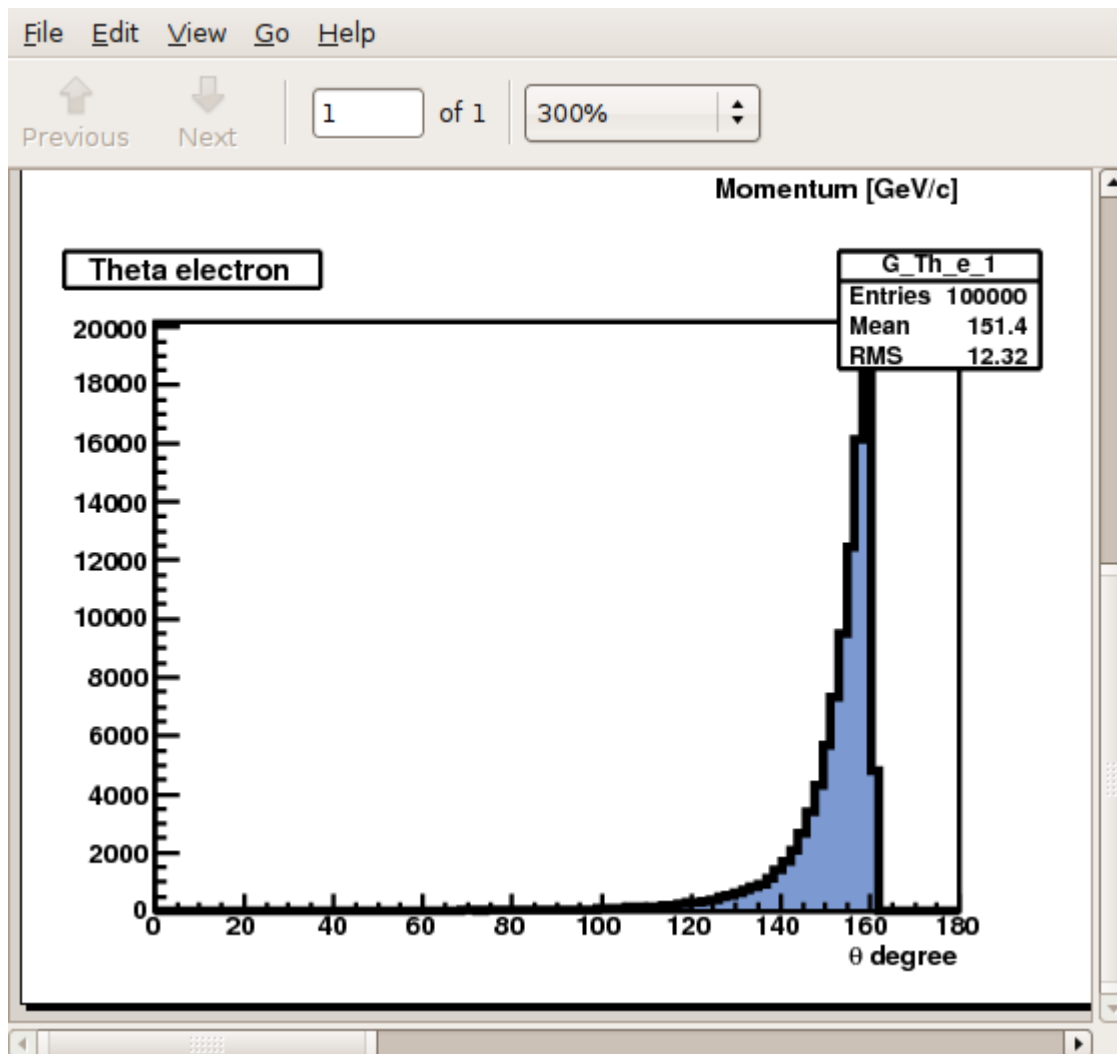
File Edit View Go Help

Previous Next 1 of 1 300%

Momentum [GeV/c]

Theta electron

| G_Th_e_1 | |
|---|---|
| Entries | 100000 |
| Mean | 151.4 |
| RMS | 12.32 |

20000
18000
16000
14000
12000
10000
8000
6000
4000
2000
0
0 20 40 60 80 100 120 140 160 180
$\theta$ degree